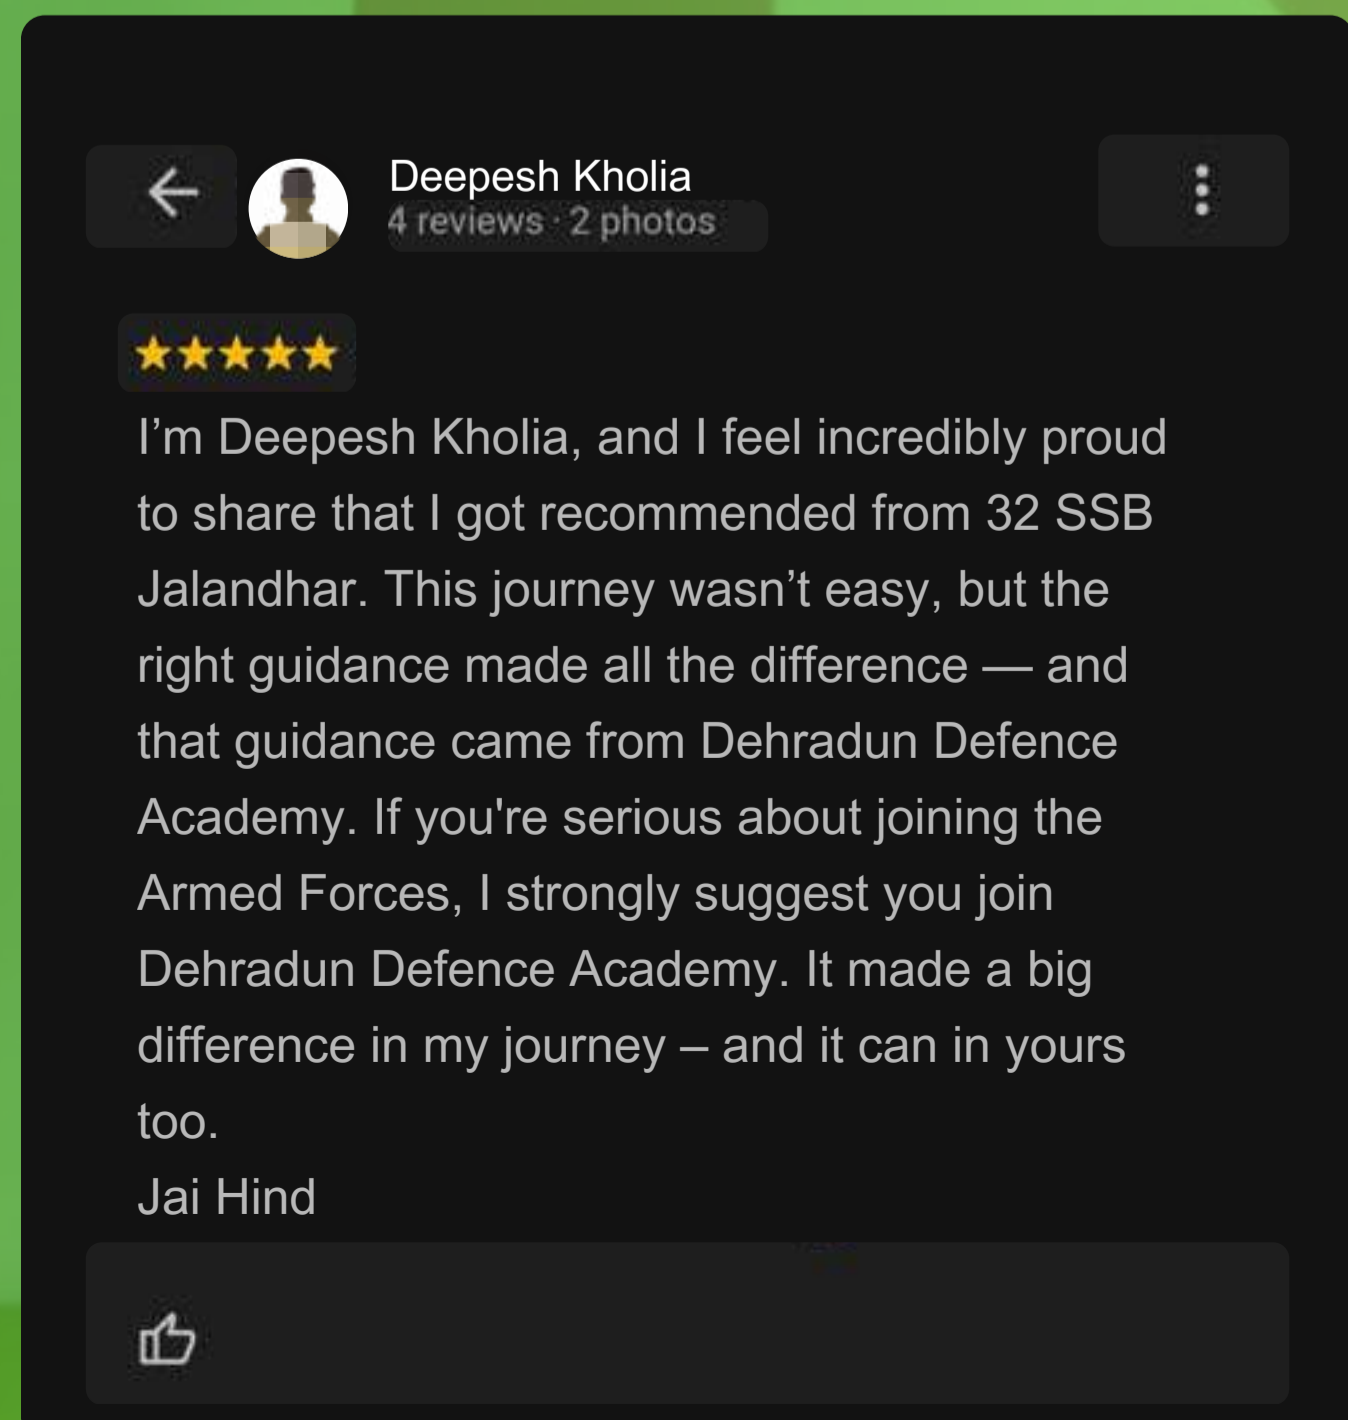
Deepesh Kholia
4 reviews · 2 photos

★★★★★

I’m Deepesh Kholia, and I feel incredibly proud to share that I got recommended from 32 SSB Jalandhar. This journey wasn’t easy, but the right guidance made all the difference — and that guidance came from Dehradun Defence Academy. If you're serious about joining the Armed Forces, I strongly suggest you join Dehradun Defence Academy. It made a big difference in my journey – and it can in yours too.
Jai Hind